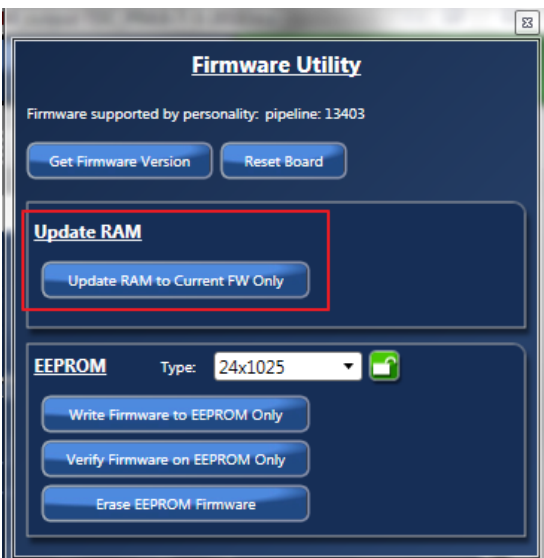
Firmware Utility

Firmware supported by personality: pipeline: 13403

Get Firmware Version

Reset Board

Update RAM

Update RAM to Current FW Only

EEPROM

Type: 24x1025

Write Firmware to EEPROM Only

Verify Firmware on EEPROM Only

Erase EEPROM Firmware